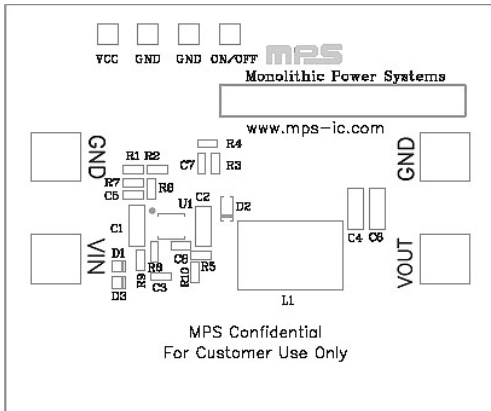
VCC GND GND ON/OFF

MPS

Monolithic Power Systems

www.mps-ic.com

GND

R1 R2

R4

C7 R3

GND

R7

C5

R6

C1

U1

C2

D2

C4 C6

VIN

D1

D3

R9

R8

C3

C8

R10

R5

VOUT

L1

MPS Confidential
For Customer Use Only